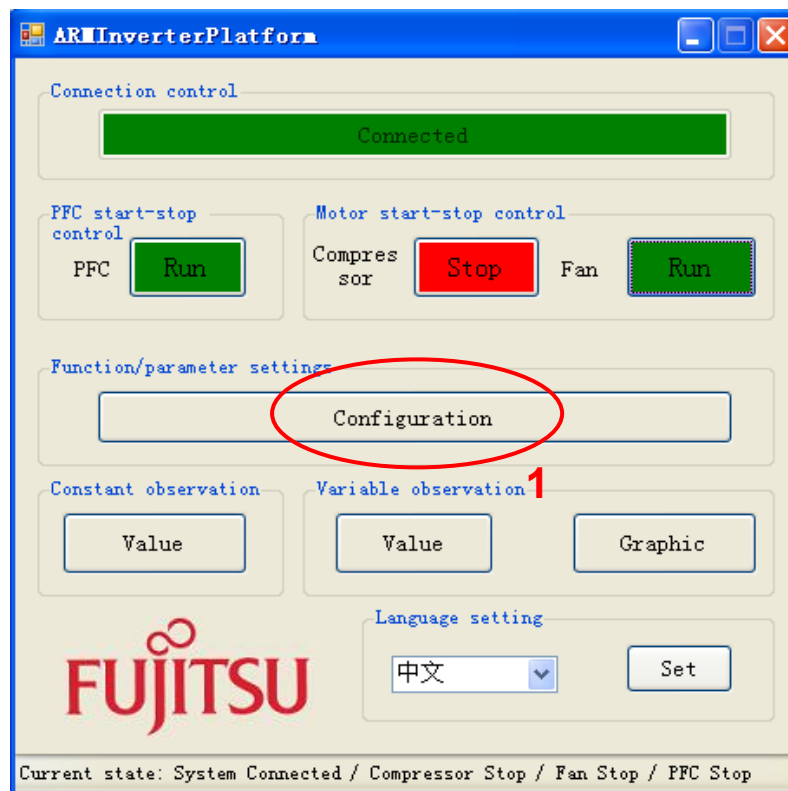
ARMInverterPlatform

Connection control

Connected

PFC start-stop control

PFC Run

Motor start-stop control

Compressor Stop Fan Run

Function/parameter settings

Configuration

1

Constant observation

Value

Variable observation

Value

Graphic

FUJITSU

Language setting

中文

Set

Current state: System Connected / Compressor Stop / Fan Stop / PFC Stop